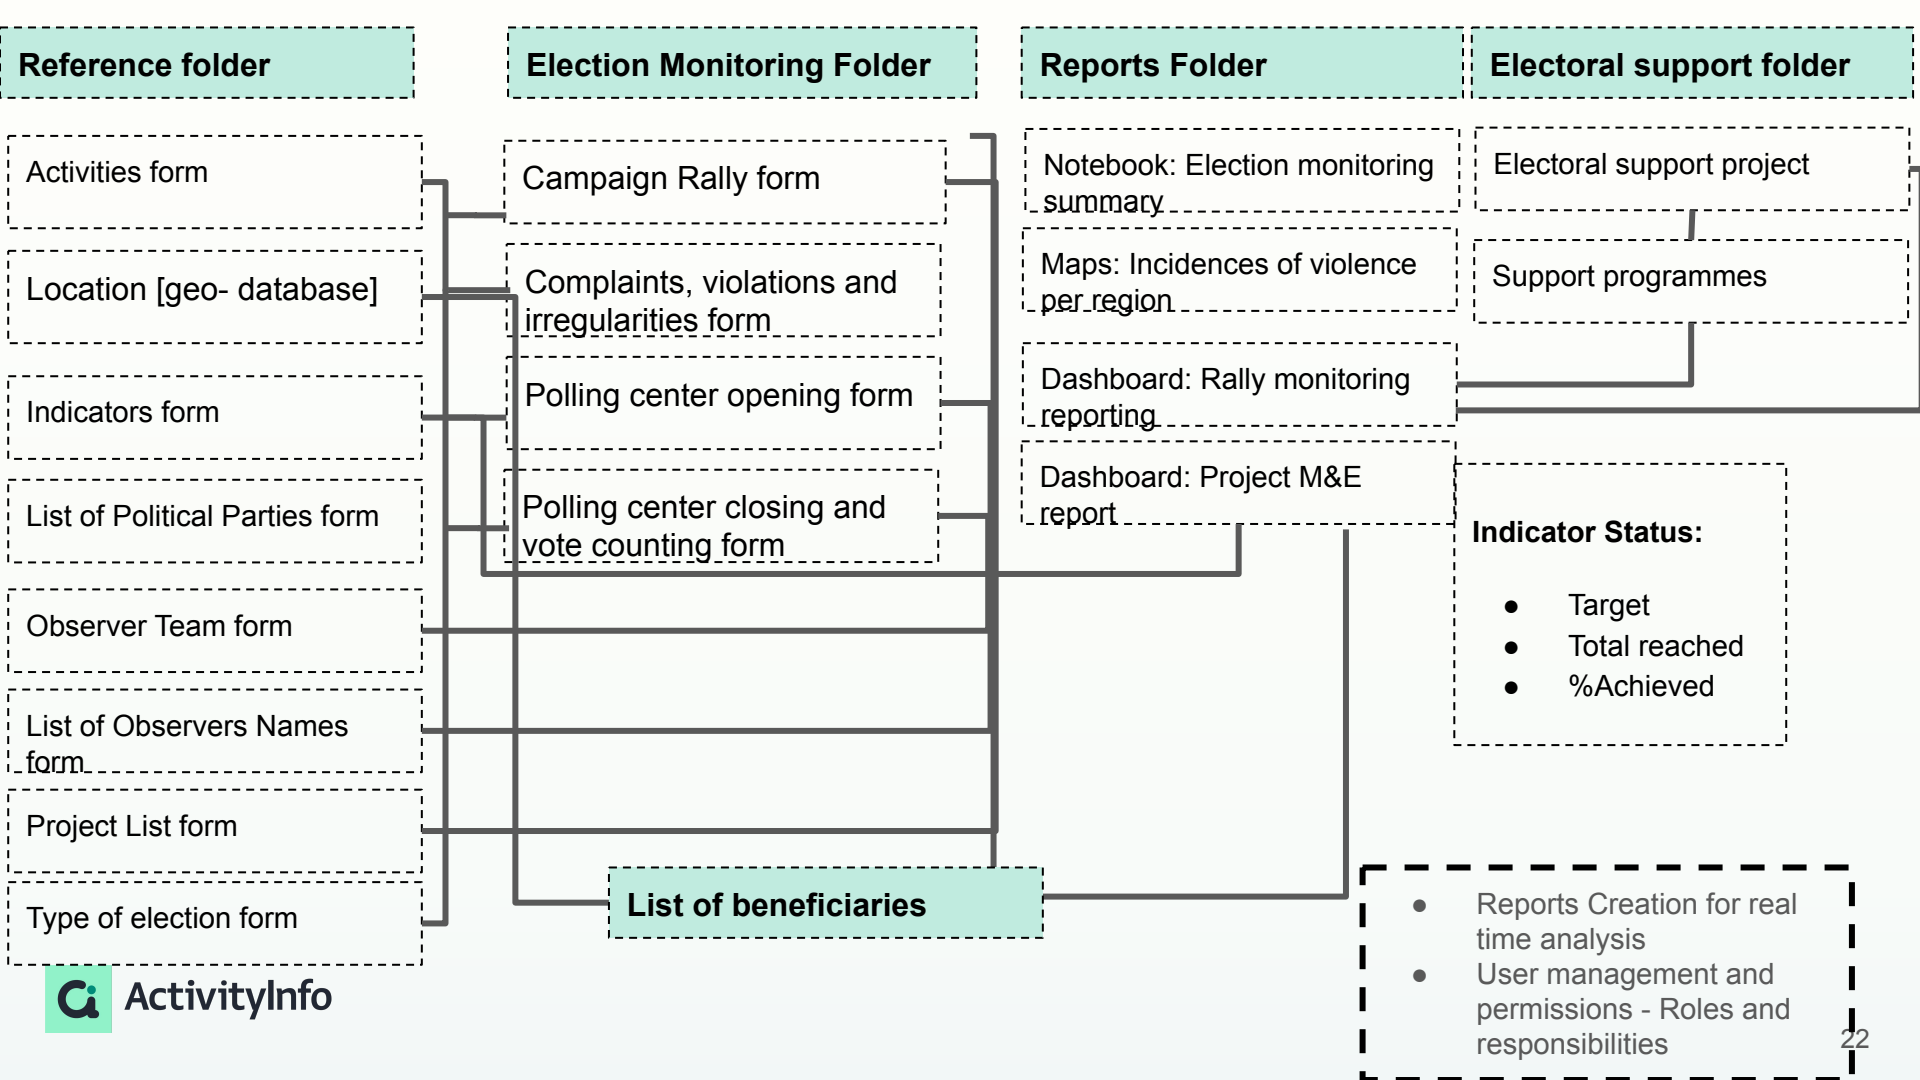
Reference folder

Election Monitoring Folder

Reports Folder

Electoral support folder

Activities form

Location [geo- database]

Indicators form

List of Political Parties form

Observer Team form

List of Observers Names form

Project List form

Type of election form

Campaign Rally form

Complaints, violations and irregularities form

Polling center opening form

Polling center closing and vote counting form

List of beneficiaries

Notebook: Election monitoring summary

Maps: Incidences of violence per region

Dashboard: Rally monitoring reporting

Dashboard: Project M&E report

Electoral support project

Support programmes

Indicator Status:

- Target
- Total reached
- %Achieved

- Reports Creation for real time analysis
- User management and permissions - Roles and responsibilities

ActivityInfo

22